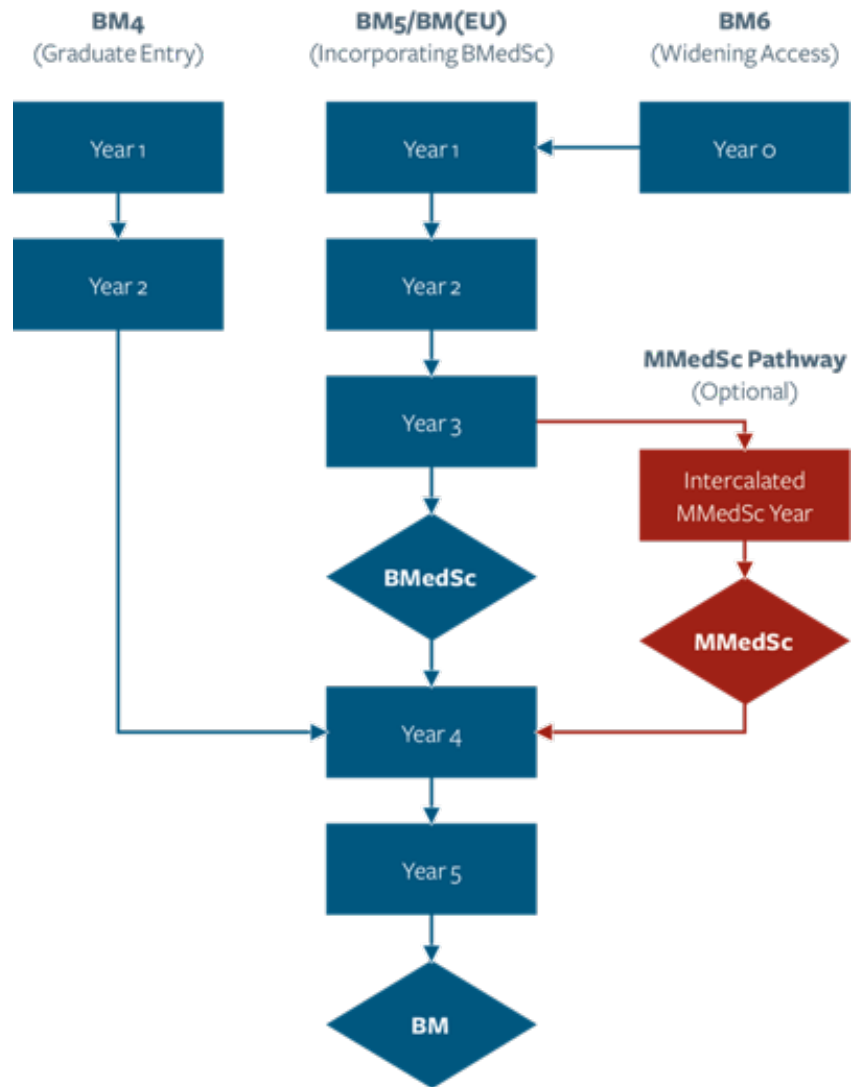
BM4
(Graduate Entry)

BM5/BM(EU)
(Incorporating BMedSc)

BM6
(Widening Access)

Year 1

Year 1

Year 0

Year 2

Year 2

MMedSc Pathway
(Optional)

Year 3

Intercalated MMedSc Year

BMedSc

MMedSc

Year 4

Year 5

BM